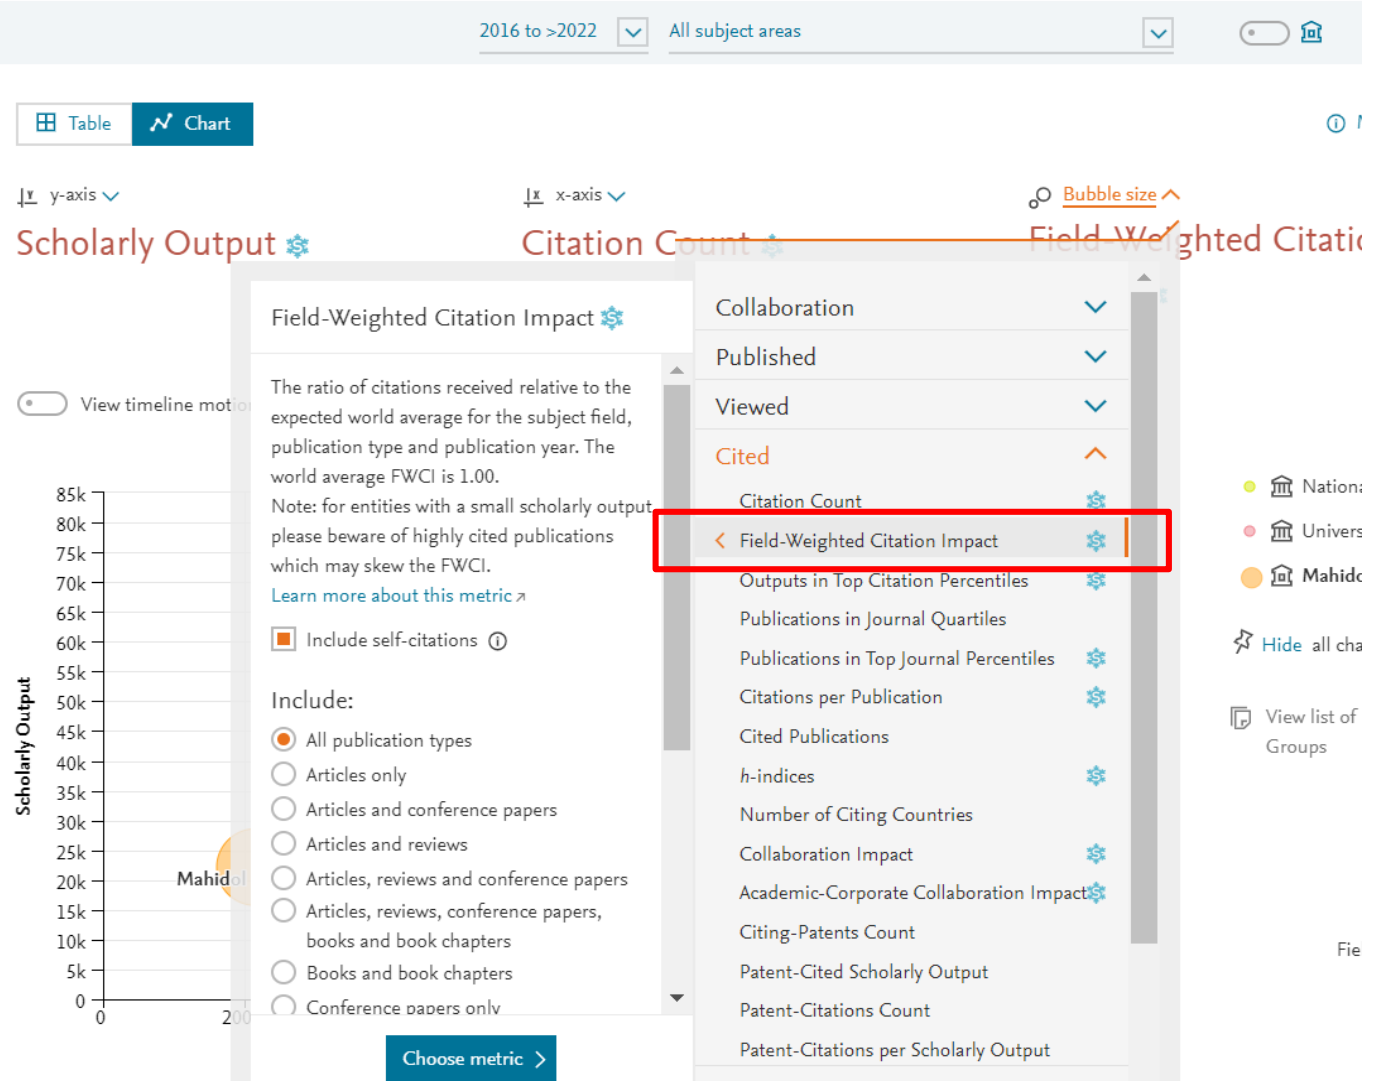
2016 to >2022
All subject areas

Table
Chart

y-axis
Scholarly Output

x-axis
Citation Count

Bubble size
Field-Weighted Citati

View timeline mot

85k
80k
75k
70k
65k
60k
55k
50k
45k
40k
35k
30k
25k
20k
15k
10k
5k
0
Scholarly Output
Mahid
0
200

Field-Weighted Citation Impact

The ratio of citations received relative to the expected world average for the subject field, publication type and publication year. The world average FWCI is 1.00.
Note: for entities with a small scholarly output please beware of highly cited publications which may skew the FWCI.
Learn more about this metric

Include self-citations

Include:
All publication types
Articles only
Articles and conference papers
Articles and reviews
Articles, reviews and conference papers
Articles, reviews, conference papers, books and book chapters
Books and book chapters
Conference papers only

Choose metric

Collaboration
Published
Viewed
Cited
Citation Count
Field-Weighted Citation Impact
Outputs in Top Citation Percentiles
Publications in Journal Quartiles
Publications in Top Journal Percentiles
Citations per Publication
Cited Publications
h-indices
Number of Citing Countries
Collaboration Impact
Academic-Corporate Collaboration Impact
Citing-Patents Count
Patent-Cited Scholarly Output
Patent-Citations Count
Patent-Citations per Scholarly Output

Nation
Univers
Mahid
Hide all cha
View list of Groups
Fie